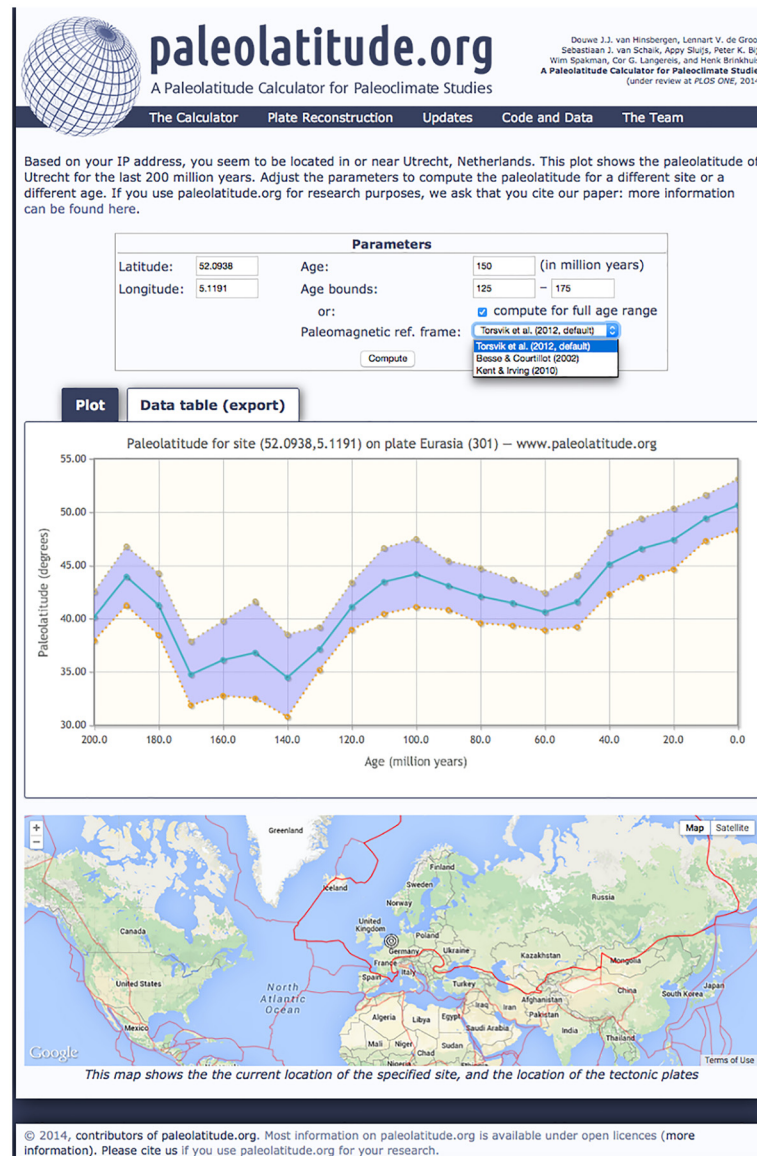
paleolatitude.org
A Paleolatitude Calculator for Paleoclimate Studies

Douwe J.J. van Hinsbergen, Lennart V. de Groo
Sebastiaan J. van Schaik, Appy Sluijs, Peter K. Bi
Wim Spakman, Cor G. Langereis, and Henk Brinkhui
A Paleolatitude Calculator for Paleoclimate Studie
(under review at PLOS ONE, 201

The Calculator | Plate Reconstruction | Updates | Code and Data | The Team

Based on your IP address, you seem to be located in or near Utrecht, Netherlands. This plot shows the paleolatitude of Utrecht for the last 200 million years. Adjust the parameters to compute the paleolatitude for a different site or a different age. If you use paleolatitude.org for research purposes, we ask that you cite our paper: more information can be found here.

Parameters
Latitude: 52.0938
Longitude: 5.1191
Age: 150 (in million years)
Age bounds: 125 – 175
or: compute for full age range
Paleomagnetic ref. frame: Torsvik et al. (2012, default)
Torsvik et al. (2012, default)
Besse & Courtillot (2002)
Kent & Irving (2010)
Compute

Plot | Data table (export)

Paleolatitude for site (52.0938,5.1191) on plate Eurasia (301) — www.paleolatitude.org

55.00
50.00
45.00
40.00
35.00
30.00
Paleolatitude (degrees)
200.0 180.0 160.0 140.0 120.0 100.0 80.0 60.0 40.0 20.0 0.0
Age (million years)

Map | Satellite
Greenland
Iceland
Sweden
Norway
Russia
United Kingdom
Poland
Germany
Ukraine
France
Kazakhstan
Mongolia
Canada
Spain
Italy
Turkey
China
United States
North Atlantic Ocean
Afghanistan
Iran
Iraq
Pakistan
South Korea
Japan
Algeria
Libya
Egypt
Saudi Arabia
India
Mexico
Mali
Niger
Chad
Sudan
Thailand
Google
Terms of Use

This map shows the the current location of the specified site, and the location of the tectonic plates

© 2014, contributors of paleolatitude.org. Most information on paleolatitude.org is available under open licences (more information). Please cite us if you use paleolatitude.org for your research.